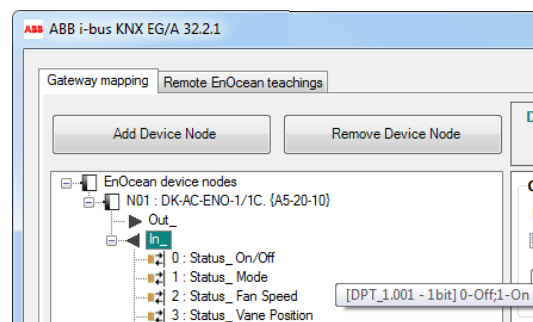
ABB i-bus KNX EG/A 32.2.1

Gateway mapping | Remote EnOcean teachings

Add Device Node

Remove Device Node

EnOcean device nodes
N01 : DK-AC-ENO-1/1C. {A5-20-10}
Out_
In_
0 : Status_ On/Off
1 : Status_ Mode
2 : Status_ Fan Speed
3 : Status_ Vane Position

[DPT_1.001 - 1bit] 0-Off;1-On